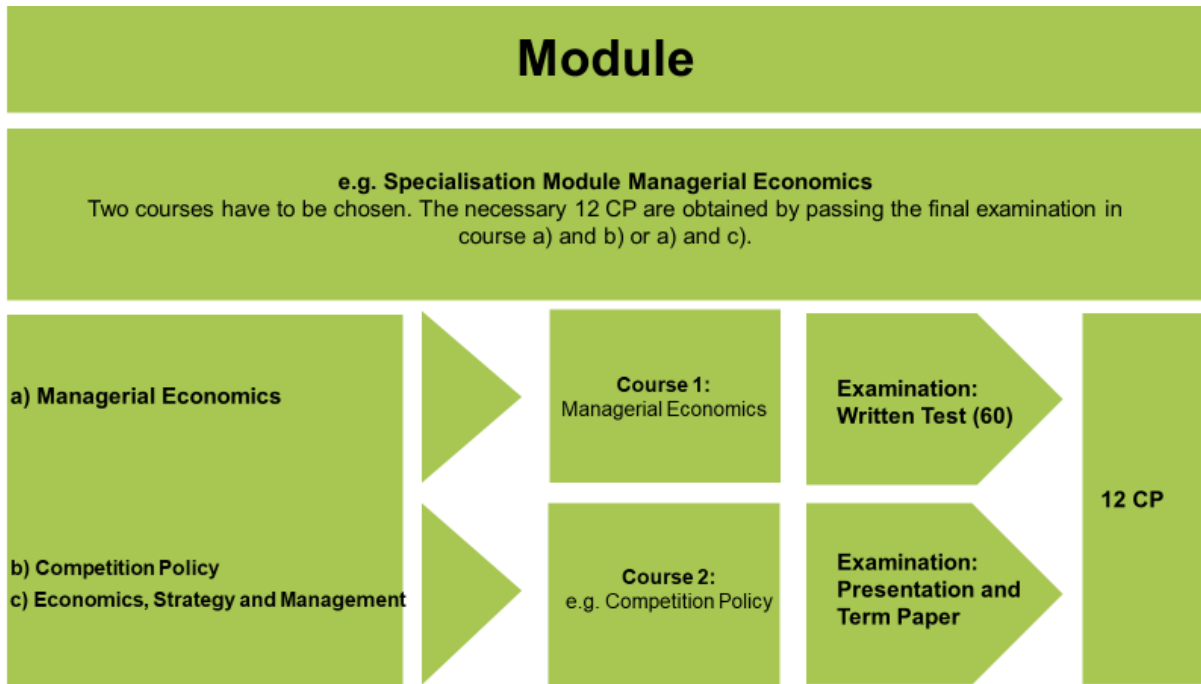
Module

e.g. Specialisation Module Managerial Economics
Two courses have to be chosen. The necessary 12 CP are obtained by passing the final examination in course a) and b) or a) and c).

a) Managerial Economics

Course 1:
Managerial Economics

Examination:
Written Test (60)

12 CP

b) Competition Policy
c) Economics, Strategy and Management

Course 2:
e.g. Competition Policy

Examination:
Presentation and Term Paper